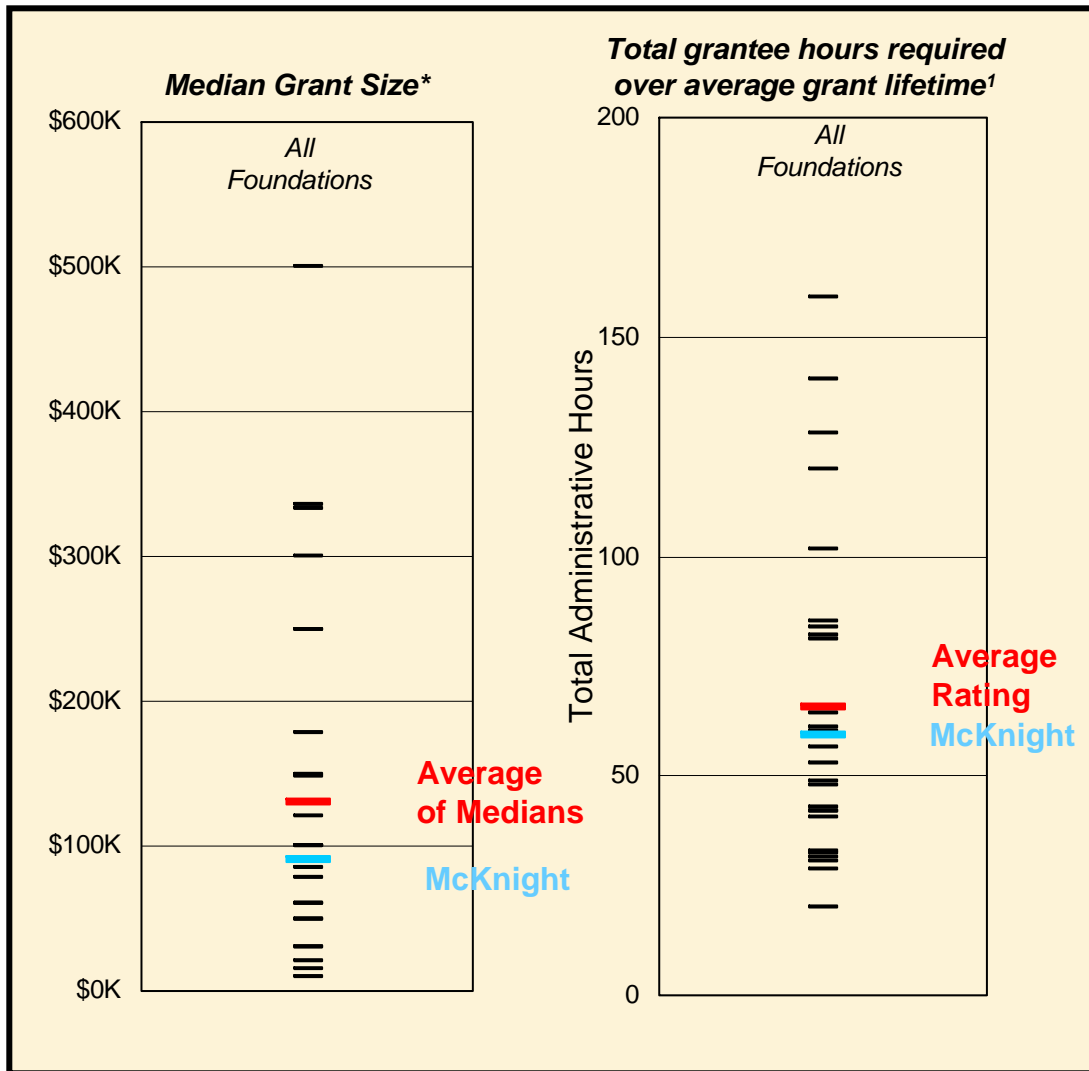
Median Grant Size*

$600K
$500K
$400K
$300K
$200K
$100K
$0K

All Foundations

Average of Medians

McKnight

Total grantee hours required over average grant lifetime$^1$

200
150
100
50
0

Total Administrative Hours

All Foundations

Average Rating

McKnight